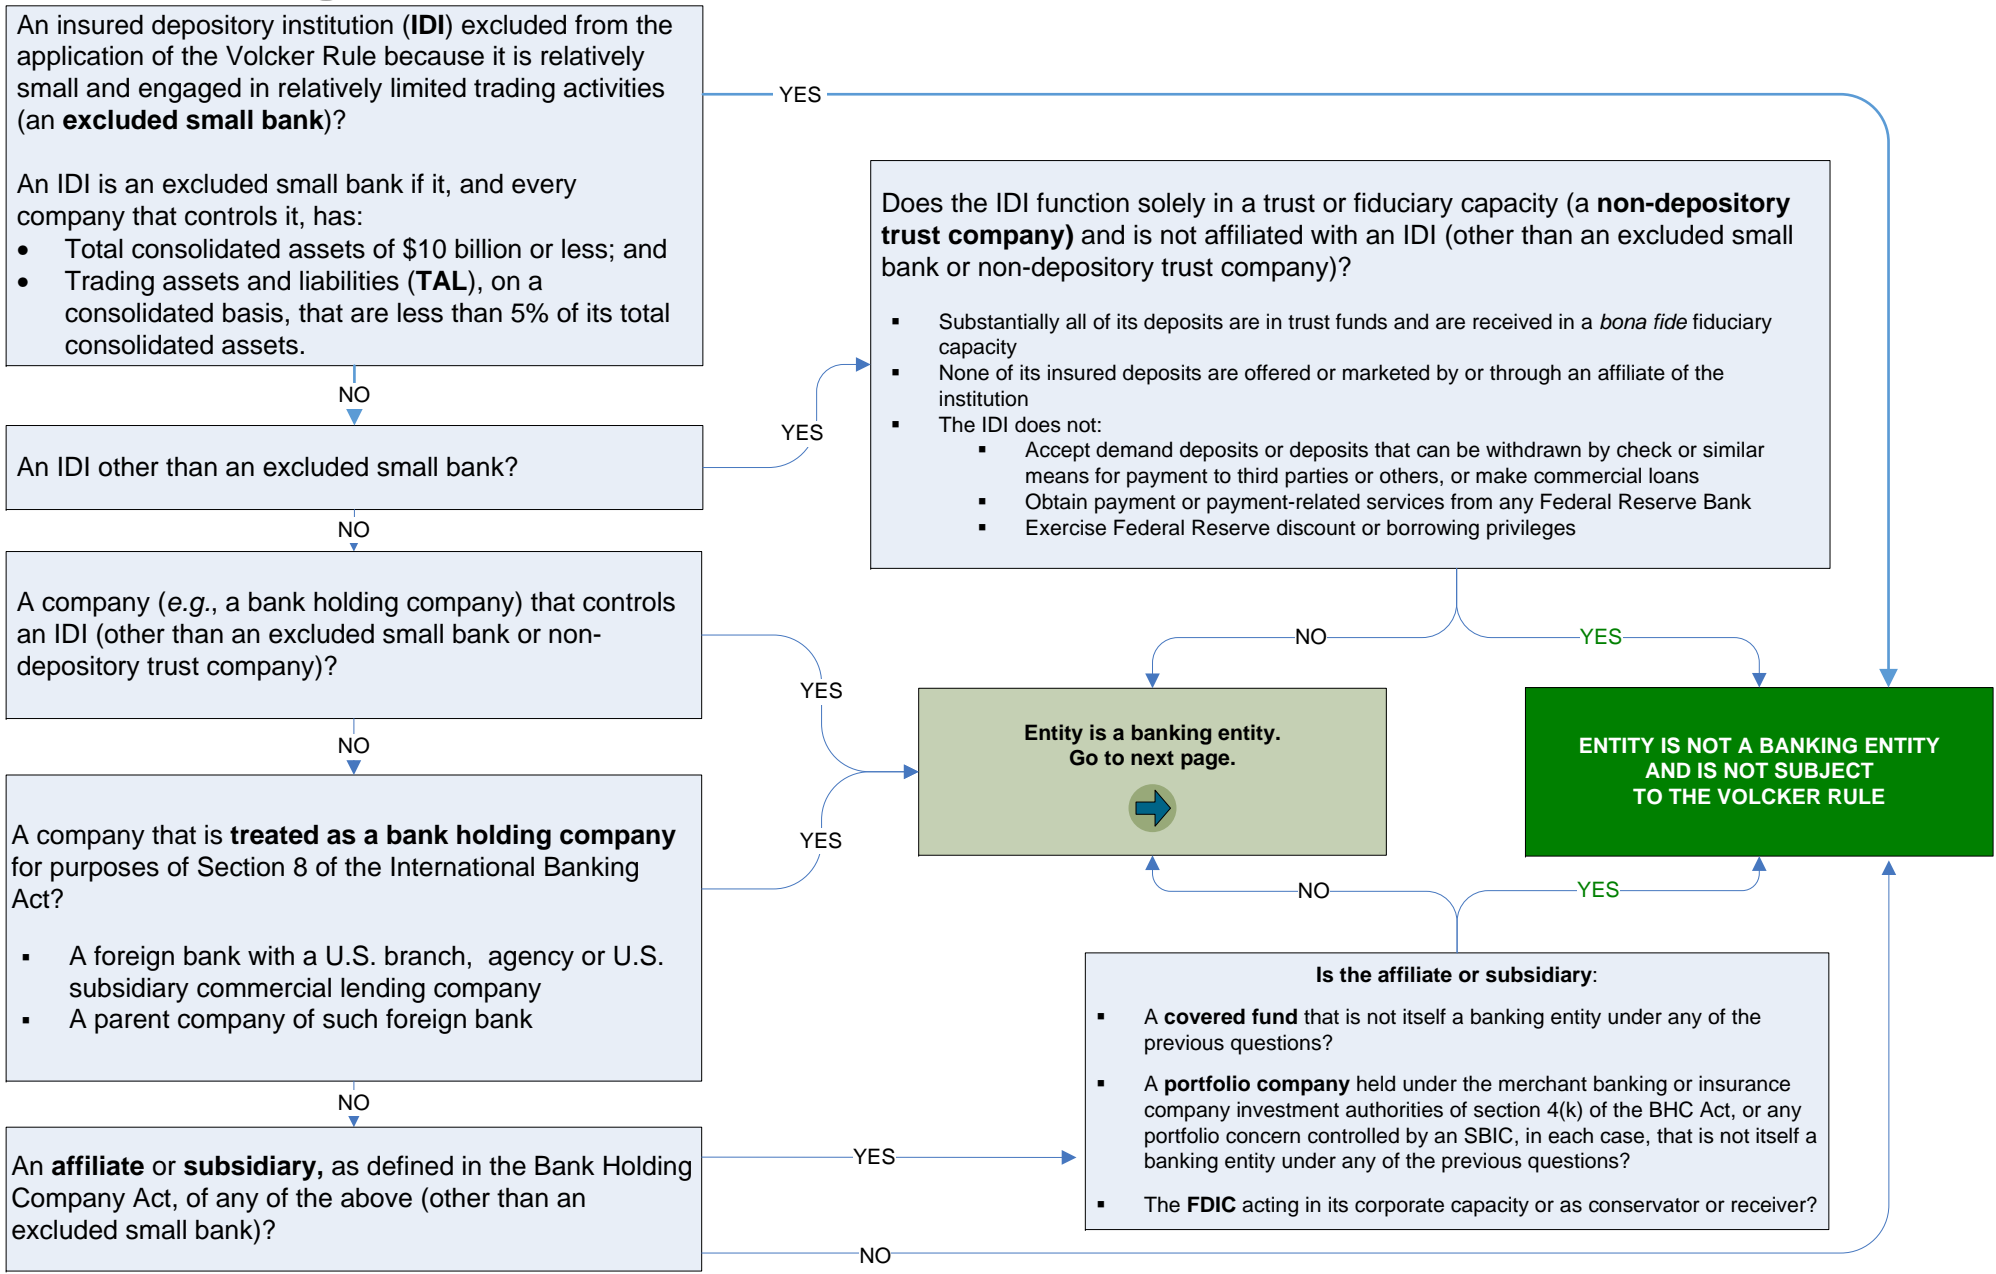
An insured depository institution (**IDI**) excluded from the application of the Volcker Rule because it is relatively small and engaged in relatively limited trading activities (an **excluded small bank**)?

An IDI is an excluded small bank if it, and every company that controls it, has:
- Total consolidated assets of $10 billion or less; and
- Trading assets and liabilities (**TAL**), on a consolidated basis, that are less than 5% of its total consolidated assets.

YES

NO

An IDI other than an excluded small bank?

YES

Does the IDI function solely in a trust or fiduciary capacity (a **non-depository trust company)** and is not affiliated with an IDI (other than an excluded small bank or non-depository trust company)?

- Substantially all of its deposits are in trust funds and are received in a *bona fide* fiduciary capacity
- None of its insured deposits are offered or marketed by or through an affiliate of the institution
- The IDI does not:
  - Accept demand deposits or deposits that can be withdrawn by check or similar means for payment to third parties or others, or make commercial loans
  - Obtain payment or payment-related services from any Federal Reserve Bank
  - Exercise Federal Reserve discount or borrowing privileges

NO

A company (*e.g.*, a bank holding company) that controls an IDI (other than an excluded small bank or non-depository trust company)?

YES

NO

YES

Entity is a banking entity.
Go to next page.

ENTITY IS NOT A BANKING ENTITY AND IS NOT SUBJECT TO THE VOLCKER RULE

NO

A company that is **treated as a bank holding company** for purposes of Section 8 of the International Banking Act?

YES

- A foreign bank with a U.S. branch, agency or U.S. subsidiary commercial lending company
- A parent company of such foreign bank

NO

YES

Is the affiliate or subsidiary:

- A **covered fund** that is not itself a banking entity under any of the previous questions?
- A **portfolio company** held under the merchant banking or insurance company investment authorities of section 4(k) of the BHC Act, or any portfolio concern controlled by an SBIC, in each case, that is not itself a banking entity under any of the previous questions?
- The **FDIC** acting in its corporate capacity or as conservator or receiver?

NO

An **affiliate** or **subsidiary,** as defined in the Bank Holding Company Act, of any of the above (other than an excluded small bank)?

YES

NO